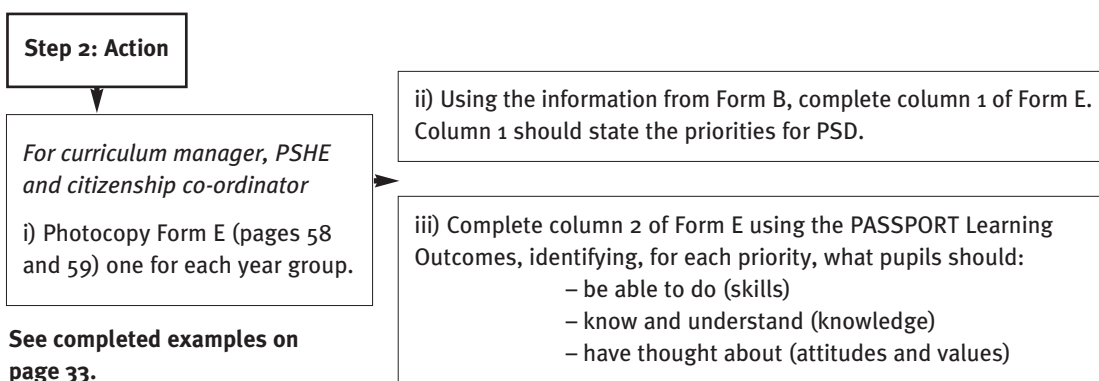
Step 2: Action

*For curriculum manager, PSHE and citizenship co-ordinator*

i) Photocopy Form E (pages 58 and 59) one for each year group.

**See completed examples on page 33.**

ii) Using the information from Form B, complete column 1 of Form E. Column 1 should state the priorities for PSD.

iii) Complete column 2 of Form E using the PASSPORT Learning Outcomes, identifying, for each priority, what pupils should:
– be able to do (skills)
– know and understand (knowledge)
– have thought about (attitudes and values)